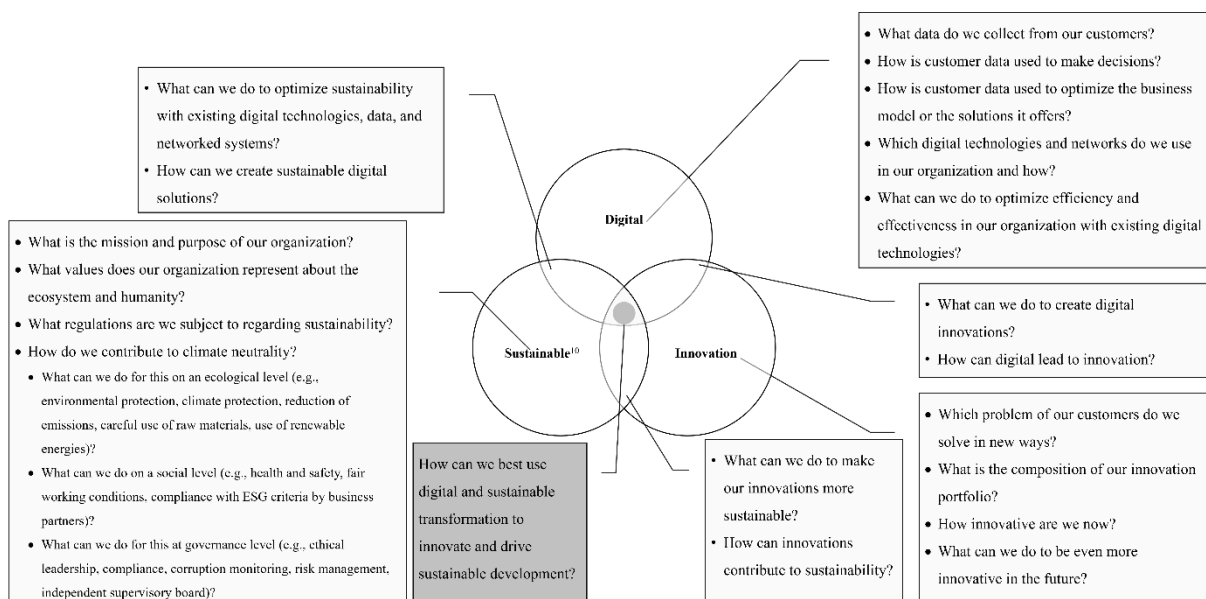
• What can we do to optimize sustainability with existing digital technologies, data, and networked systems?
• How can we create sustainable digital solutions?

• What data do we collect from our customers?
• How is customer data used to make decisions?
• How is customer data used to optimize the business model or the solutions it offers?
• Which digital technologies and networks do we use in our organization and how?
• What can we do to optimize efficiency and effectiveness in our organization with existing digital technologies?

Digital

• What is the mission and purpose of our organization?
• What values does our organization represent about the ecosystem and humanity?
• What regulations are we subject to regarding sustainability?
• How do we contribute to climate neutrality?
• What can we do for this on an ecological level (e.g., environmental protection, climate protection, reduction of emissions, careful use of raw materials, use of renewable energies)?
• What can we do on a social level (e.g., health and safety, fair working conditions, compliance with ESG criteria by business partners)?
• What can we do for this at governance level (e.g., ethical leadership, compliance, corruption monitoring, risk management, independent supervisory board)?

Sustainable$^{10}$

Innovation

• What can we do to create digital innovations?
• How can digital lead to innovation?

• Which problem of our customers do we solve in new ways?
• What is the composition of our innovation portfolio?
• How innovative are we now?
• What can we do to be even more innovative in the future?

How can we best use digital and sustainable transformation to innovate and drive sustainable development?

• What can we do to make our innovations more sustainable?
• How can innovations contribute to sustainability?